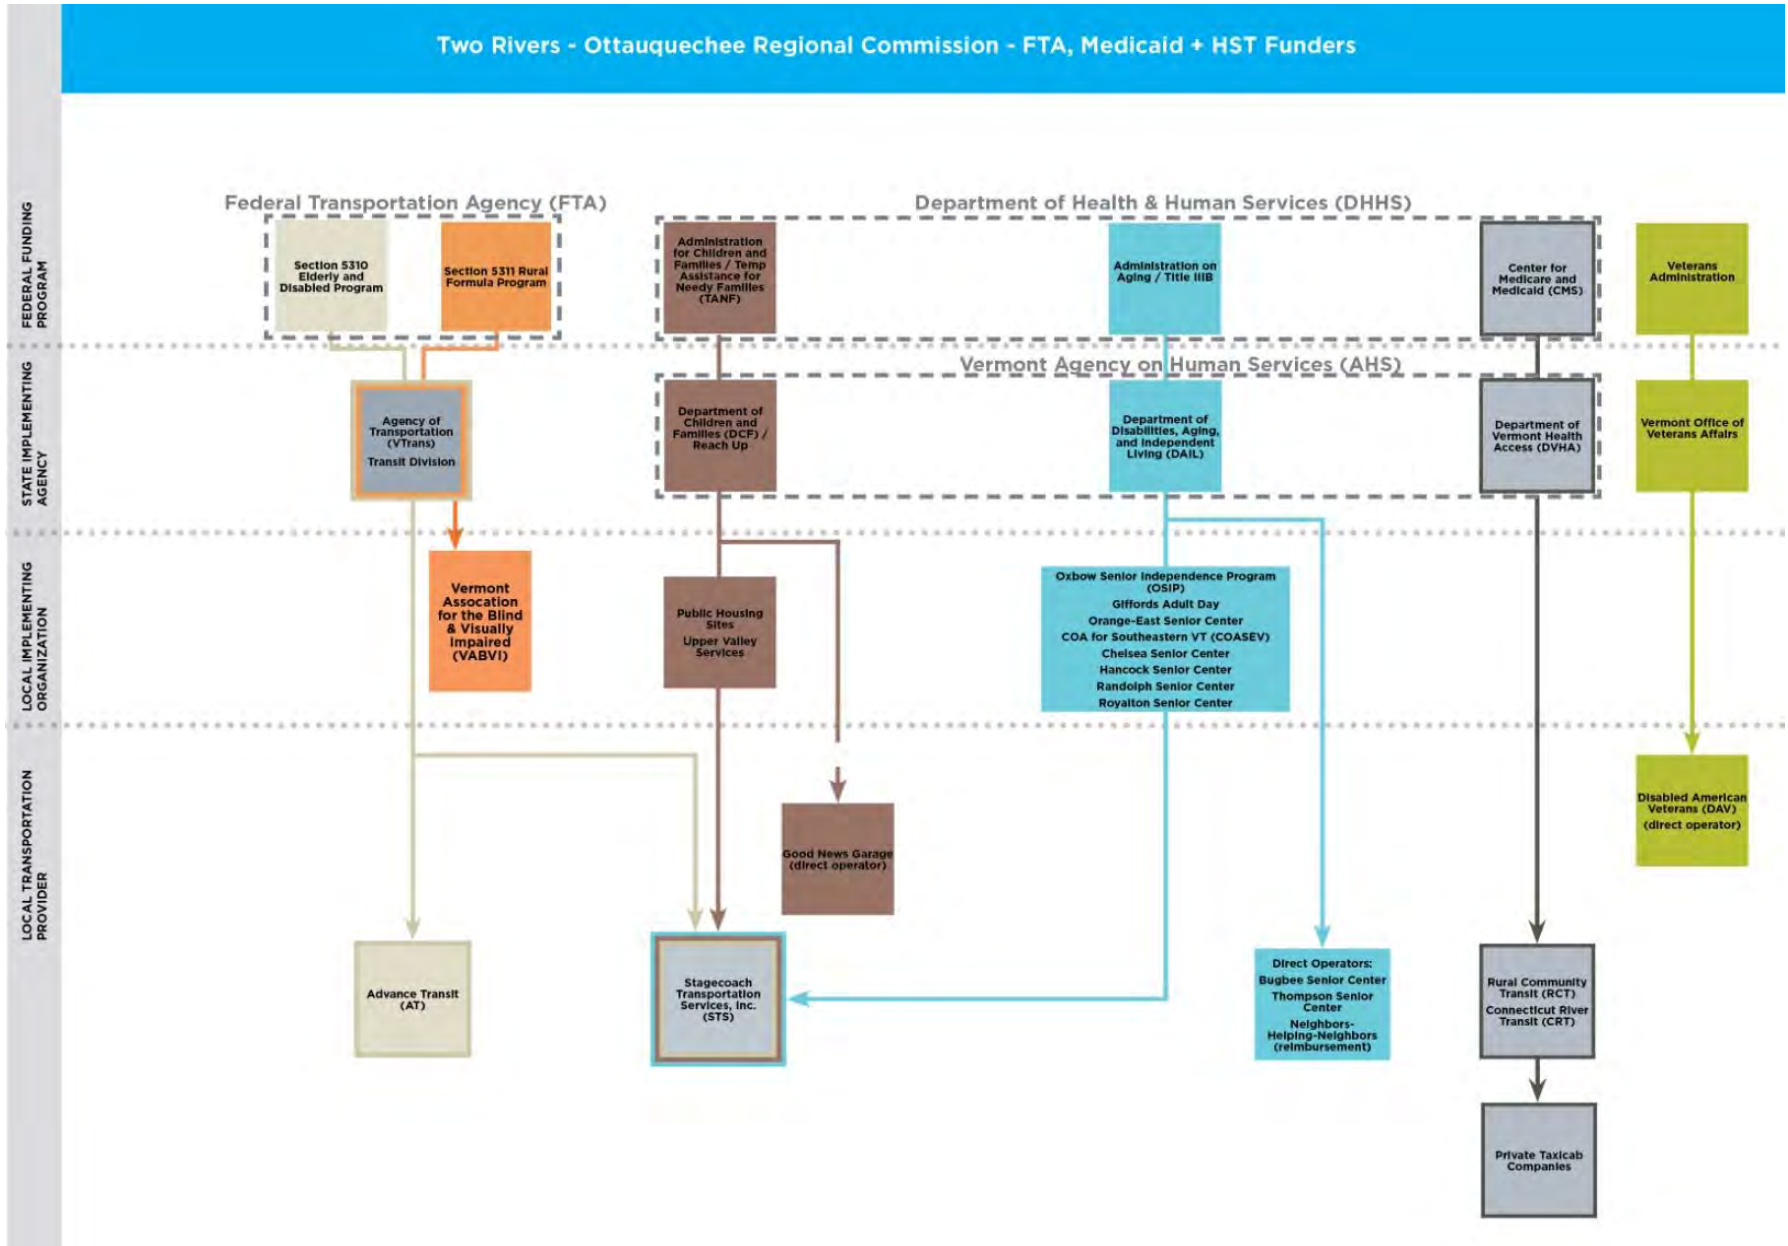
Two Rivers - Ottauquechee Regional Commission - FTA, Medicaid + HST Funders

FEDERAL FUNDING PROGRAM

STATE IMPLEMENTING AGENCY

LOCAL IMPLEMENTING ORGANIZATION

LOCAL TRANSPORTATION PROVIDER

Federal Transportation Agency (FTA)

Section 5310 Elderly and Disabled Program

Section 5311 Rural Formula Program

Department of Health & Human Services (DHHS)

Administration for Children and Families / Temp Assistance for Needy Families (TANF)

Administration on Aging / Title IIIB

Center for Medicare and Medicaid (CMS)

Veterans Administration

Vermont Agency on Human Services (AHS)

Agency of Transportation (VTrans) Transit Division

Department of Children and Families (DCF) / Reach Up

Department of Disabilities, Aging, and Independent Living (DAIL)

Department of Vermont Health Access (DVHA)

Vermont Office of Veterans Affairs

Vermont Assocation for the Blind & Visually Impaired (VABVI)

Public Housing Sites
Upper Valley Services

Oxbow Senior Independence Program (OSIP)
Giffords Adult Day
Orange-East Senior Center
COA for Southeastern VT (COASEV)
Chelsea Senior Center
Hancock Senior Center
Randolph Senior Center
Royalton Senior Center

Good News Garage (direct operator)

Disabled American Veterans (DAV) (direct operator)

Advance Transit (AT)

Stagecoach Transportation Services, Inc. (STS)

Direct Operators:
Bugbee Senior Center
Thompson Senior Center
Neighbors-Helping-Neighbors (reimbursement)

Rural Community Transit (RCT)
Connecticut River Transit (CRT)

Private Taxicab Companies